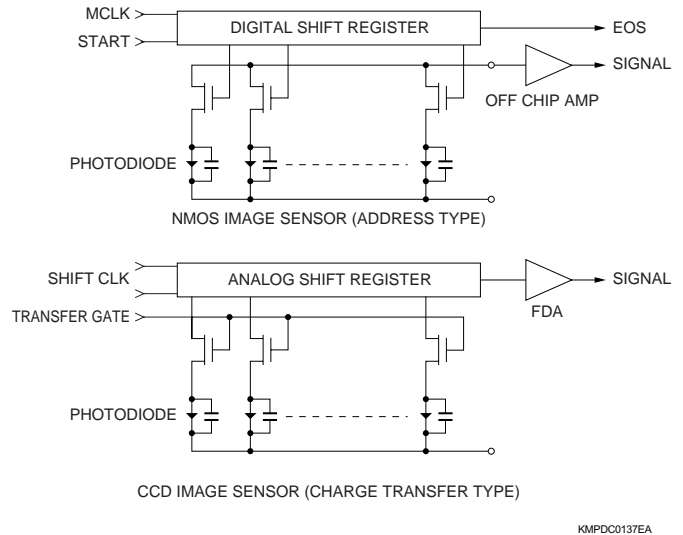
MCLK
START
DIGITAL SHIFT REGISTER
EOS
SIGNAL
OFF CHIP AMP
PHOTODIODE
NMOS IMAGE SENSOR (ADDRESS TYPE)

SHIFT CLK
ANALOG SHIFT REGISTER
SIGNAL
TRANSFER GATE
FDA
PHOTODIODE
CCD IMAGE SENSOR (CHARGE TRANSFER TYPE)

KMPDC0137EA